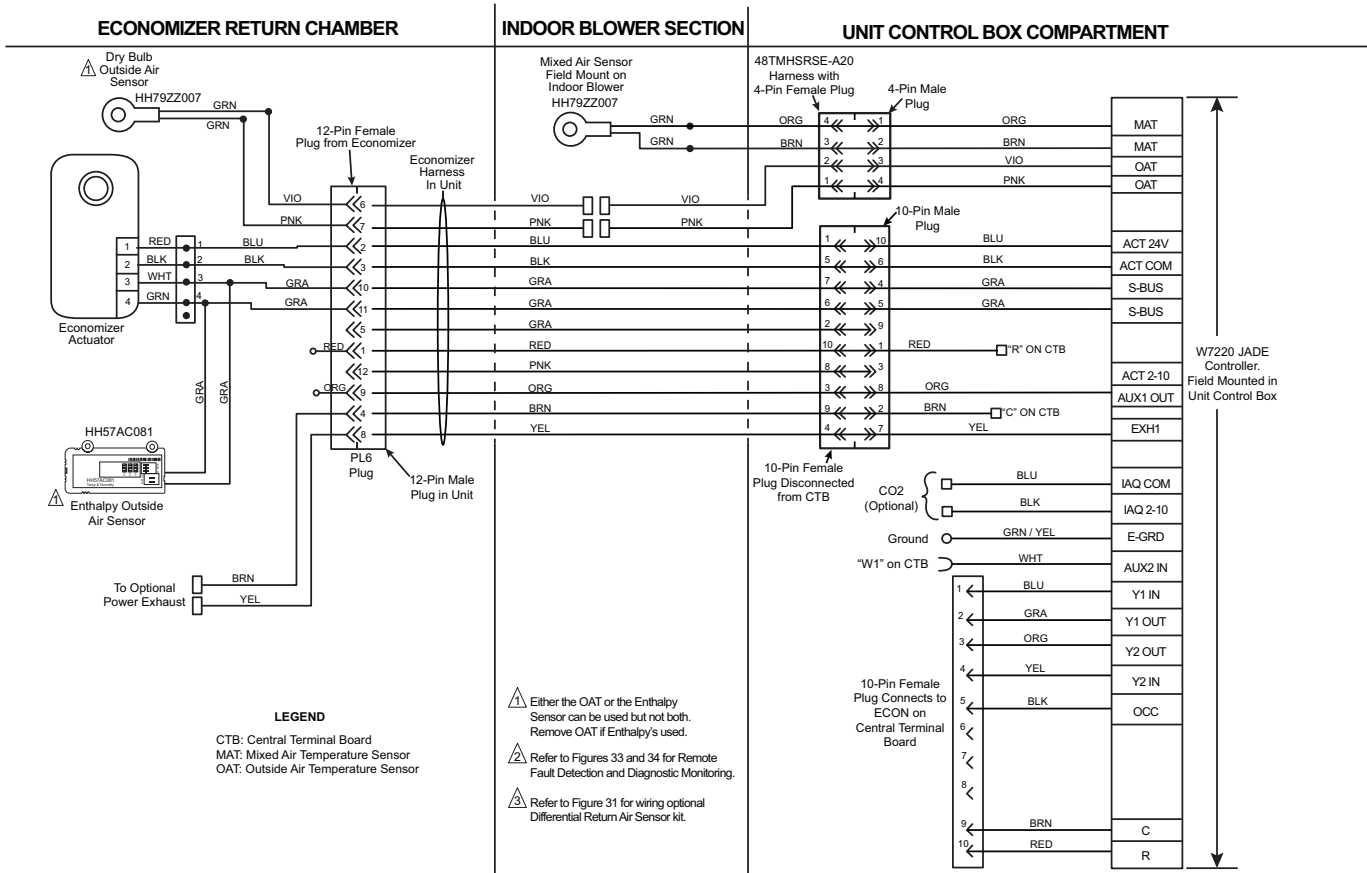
ECONOMIZER RETURN CHAMBER

INDOOR BLOWER SECTION

UNIT CONTROL BOX COMPARTMENT

1 Dry Bulb Outside Air Sensor HH79ZZ007

GRN
GRN

12-Pin Female Plug from Economizer

Economizer Harness In Unit

Mixed Air Sensor Field Mount on Indoor Blower HH79ZZ007

GRN
GRN

48TMHSRSE-A20 Harness with 4-Pin Female Plug

4-Pin Male Plug

ORG 4 1 ORG MAT
BRN 3 2 BRN MAT
2 3 VIO OAT
1 4 PNK OAT

VIO 6 VIO VIO
PNK 7 PNK PNK

10-Pin Male Plug

1 RED 1 BLU 2 BLU 1 10 BLU ACT 24V
2 BLK 2 BLK 3 BLK 5 6 BLK ACT COM
3 WHT 3 GRA 10 GRA 7 4 GRA S-BUS
4 GRN 4 GRA 11 GRA 6 5 GRA S-BUS
5 GRA 2 9
RED 1 RED 10 1 RED "R" ON CTB
12 PNK 8 3
ORG 9 ORG 3 8 ORG ACT 2-10
4 BRN 9 2 BRN "C" ON CTB AUX1 OUT
8 YEL 4 7 YEL EXH1

Economizer Actuator

GRA
GRA

HH57AC081

1 Enthalpy Outside Air Sensor

PL6 Plug

12-Pin Male Plug in Unit

10-Pin Female Plug Disconnected from CTB

W7220 JADE Controller. Field Mounted in Unit Control Box

CO2 (Optional)
BLU IAQ COM
BLK IAQ 2-10
Ground GRN / YEL E-GRD
"W1" on CTB WHT AUX2 IN

To Optional Power Exhaust
BRN
YEL

1 BLU Y1 IN
2 GRA Y1 OUT
3 ORG Y2 OUT
4 YEL Y2 IN
5 BLK OCC
6
7
8
9 BRN C
10 RED R

10-Pin Female Plug Connects to ECON on Central Terminal Board

LEGEND

CTB: Central Terminal Board
MAT: Mixed Air Temperature Sensor
OAT: Outside Air Temperature Sensor

1 Either the OAT or the Enthalpy Sensor can be used but not both. Remove OAT if Enthalpy's used.

2 Refer to Figures 33 and 34 for Remote Fault Detection and Diagnostic Monitoring.

3 Refer to Figure 31 for wiring optional Differential Return Air Sensor kit.